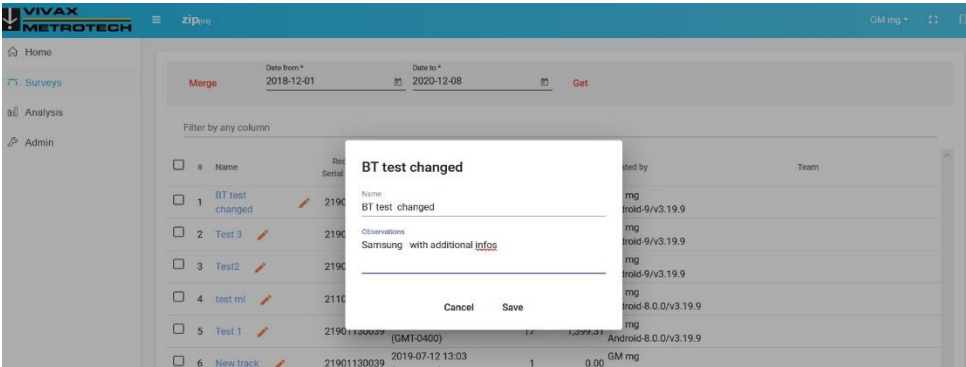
VIVAX METROTECH

zip

GM mg

Home

Surveys

Analysis

Admin

Merge

Date from *
2018-12-01

Date to *
2020-12-08

Get

Filter by any column

| # | Name | Rec Serial | | | | ated by | Team |
|---|---|---|---|---|---|---|---|
| 1 | BT test changed | 2190 | | | | mg Android-9/v3.19.9 | |
| 2 | Test 3 | 2190 | | | | mg Android-9/v3.19.9 | |
| 3 | Test2 | 2190 | | | | mg Android-9/v3.19.9 | |
| 4 | test ml | 2110 | | | | mg Android-8.0.0/v3.19.9 | |
| 5 | Test 1 | 21901130039 | (GMT-0400) | 17 | 1,399.31 | mg Android-8.0.0/v3.19.9 | |
| 6 | New track | 21901130039 | 2019-07-12 13:03 | 1 | 0.00 | GM mg | |

BT test changed

Name
BT test changed

Observations
Samsung with additional infos

Cancel

Save